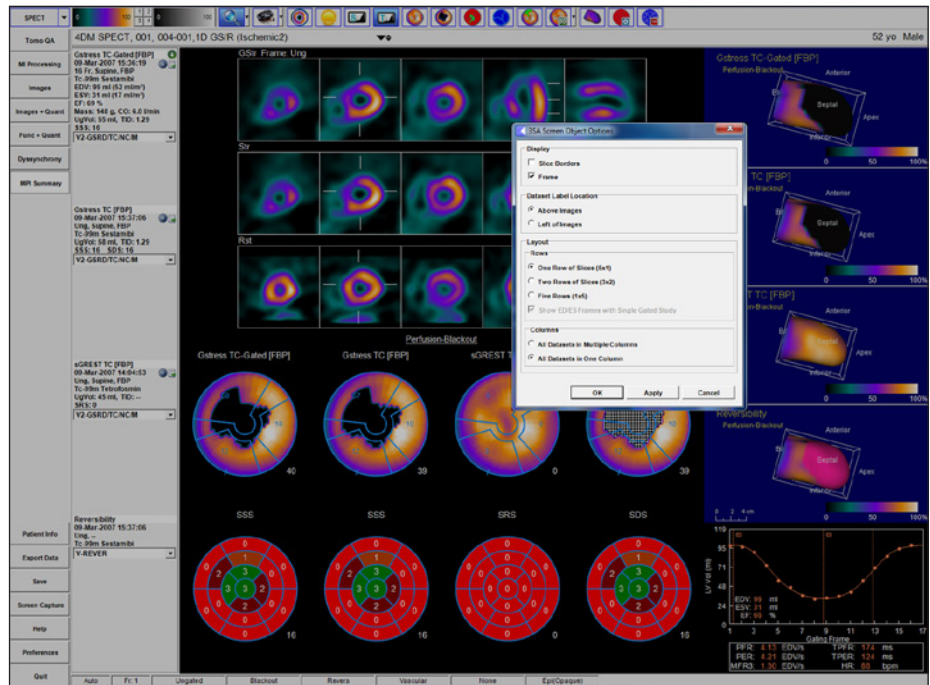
SPECT

Tomo QA

MI Processing

Images

Images + Quant

Func + Quant

Dyssynchrony

MPI Summary

Patient Info

Export Data

Save

Screen Capture

Help

Preferences

Quit

4DM SPECT, 001, 004-001,1D GS/R (Ischemic2)

52 yo Male

Gstress TC-Gated [FBP]
09-Mar-2007 15:36:19
16 Fr, Supine, FBP
Tc-99m Sestamibi
EDV: 96 ml (52 ml/m²)
ESV: 31 ml (17 ml/m²)
EF: 69 %
Mass: 148 g, CO: 6.0 l/min
UgVol: 55 ml, TID: 1.29
SSS: 16
V2-GSRD/TC/NC/M

Gstress TC [FBP]
09-Mar-2007 15:37:06
Ung, Supine, FBP
Tc-99m Sestamibi
UgVol: 58 ml, TID: 1.29
SSS: 16 SDS: 16
V2-GSRD/TC/NC/M

sGREST TC [FBP]
09-Mar-2007 14:04:53
Ung, Supine, FBP
Tc-99m Tetrofosmin
UgVol: 45 ml, TID: --
SRS: 0
V2-GSRD/TC/NC/M

Reversibility
09-Mar-2007 15:37:06
Ung, --
Tc-99m Sestamibi
V-REVER

GStr Frame Ung

Str

Rst

Perfusion-Blackout

Gstress TC-Gated [FBP]

Gstress TC [FBP]

sGREST T

40

39

SSS

SSS

SRS

SDS

16

16

0

16

SSA Screen Object Options

Display
Slice Borders
Frame

Dataset Label Location
Above Images
Left of Images

Layout
Rows
One Row of Slices (5x1)
Two Rows of Slices (3x2)
Five Rows (1x5)
Show ED/ES Frames with Single Gated Study

Columns
All Datasets in Multiple Columns
All Datasets in One Column

OK
Apply
Cancel

Gstress TC-Gated [FBP]
Perfusion-Blackout
Anterior
Septal
Apex
Inferior
0 50 100%

TC [FBP]
Perfusion-Blackout
Septal
Apex
0 50 100%

EST TC [FBP]
Perfusion-Blackout
Anterior
Apex
Inferior
0 50 100%

Reversibility
Perfusion-Blackout
Anterior
Septal
Apex
0 2 4 cm
0 50 100%

LV Vol (ml)
119
95
ED
ES
EDV: 96 ml
ESV: 31 ml
EF: 69 %
1 3 5 7 9 11 13 15 17
Gating Frame

PFR: 4.13 EDV/s
PER: 4.21 EDV/s
MFR/3: 1.30 EDV/s
TPFR: 174 ms
TPER: 124 ms
HR: 88 bpm

Auto
Fr: 1
Ungated
Blackout
Revers
Vascular
None
Epi(Opaque)